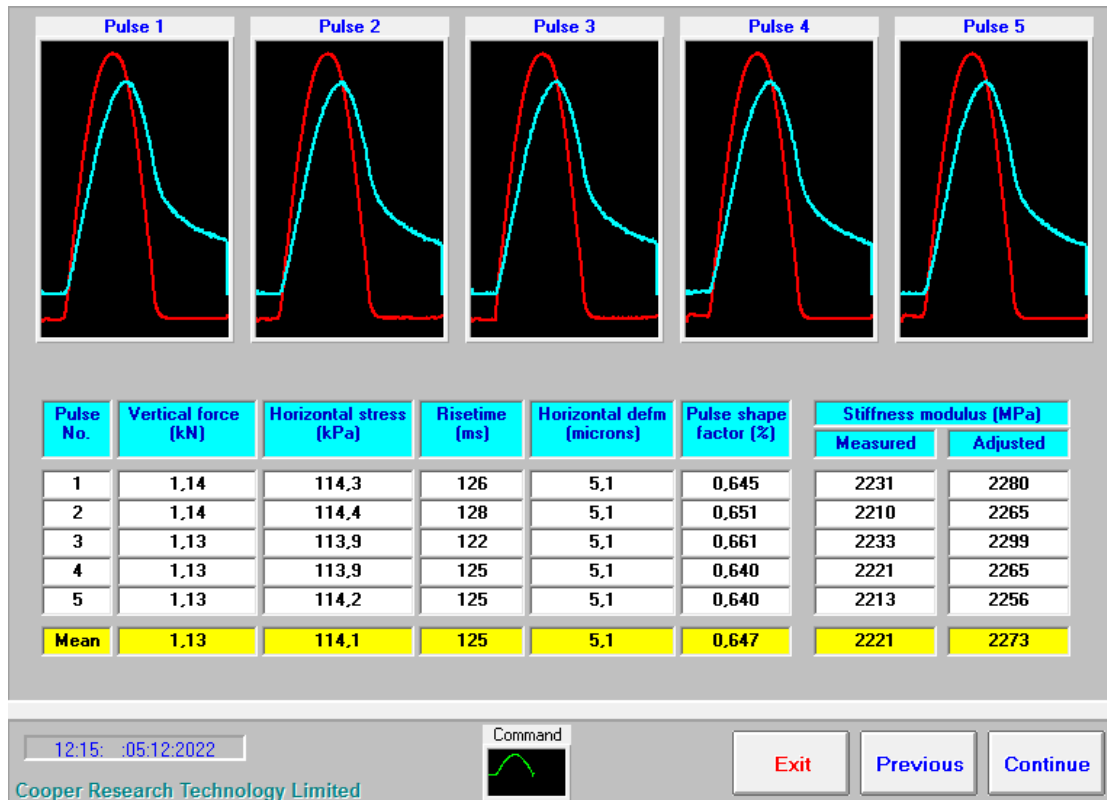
Pulse 1 Pulse 2 Pulse 3 Pulse 4 Pulse 5

| Pulse No. | Vertical force (kN) | Horizontal stress (kPa) | Risetime (ms) | Horizontal defm (microns) | Pulse shape factor (%) | Stiffness modulus (MPa) Measured | Stiffness modulus (MPa) Adjusted |
|---|---|---|---|---|---|---|---|
| 1 | 1,14 | 114,3 | 126 | 5,1 | 0,645 | 2231 | 2280 |
| 2 | 1,14 | 114,4 | 128 | 5,1 | 0,651 | 2210 | 2265 |
| 3 | 1,13 | 113,9 | 122 | 5,1 | 0,661 | 2233 | 2299 |
| 4 | 1,13 | 113,9 | 125 | 5,1 | 0,640 | 2221 | 2265 |
| 5 | 1,13 | 114,2 | 125 | 5,1 | 0,640 | 2213 | 2256 |
| Mean | 1,13 | 114,1 | 125 | 5,1 | 0,647 | 2221 | 2273 |

12:15: :05:12:2022

Command

Exit Previous Continue

Cooper Research Technology Limited